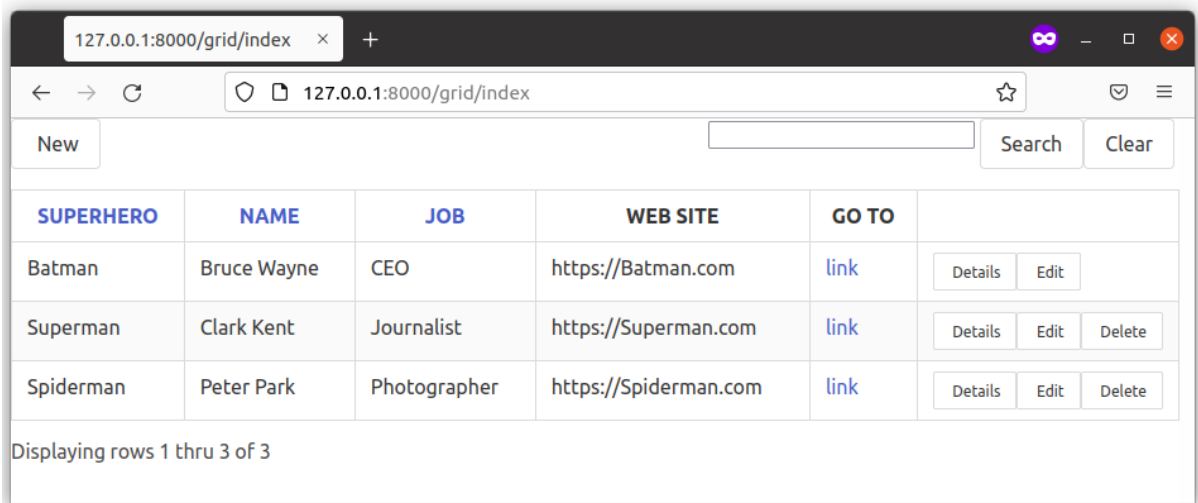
127.0.0.1:8000/grid/index ×
+

127.0.0.1:8000/grid/index

New

Search
Clear

| SUPERHERO | NAME | JOB | WEB SITE | GO TO | |
|---|---|---|---|---|---|
| Batman | Bruce Wayne | CEO | https://Batman.com | link | Details Edit |
| Superman | Clark Kent | Journalist | https://Superman.com | link | Details Edit Delete |
| Spiderman | Peter Park | Photographer | https://Spiderman.com | link | Details Edit Delete |

Displaying rows 1 thru 3 of 3